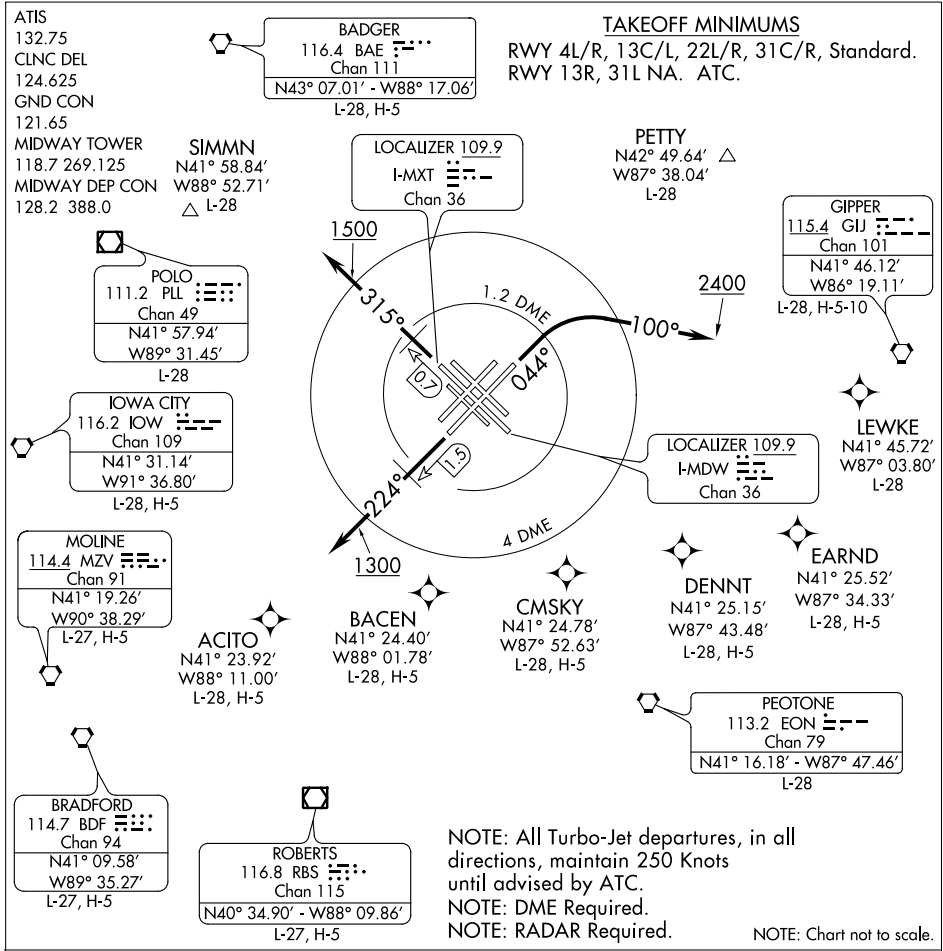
ATIS
132.75
CLNC DEL
124.625
GND CON
121.65
MIDWAY TOWER
118.7 269.125
MIDWAY DEP CON
128.2 388.0

BADGER
116.4 BAE
Chan 111
N43° 07.01' - W88° 17.06'
L-28, H-5

TAKEOFF MINIMUMS
RWY 4L/R, 13C/L, 22L/R, 31C/R, Standard.
RWY 13R, 31L NA. ATC.

SIMMN
N41° 58.84'
W88° 52.71'
L-28

LOCALIZER 109.9
I-MXT
Chan 36

PETTY
N42° 49.64'
W87° 38.04'
L-28

GIPPER
115.4 GIJ
Chan 101
N41° 46.12'
W86° 19.11'
L-28, H-5-10

1500
315°
1.2 DME
2400
100°
0.7
044°

POLO
111.2 PLL
Chan 49
N41° 57.94'
W89° 31.45'
L-28

IOWA CITY
116.2 IOW
Chan 109
N41° 31.14'
W91° 36.80'
L-28, H-5

1.5
224°
1300
4 DME

LOCALIZER 109.9
I-MDW
Chan 36

LEWKE
N41° 45.72'
W87° 03.80'
L-28

MOLINE
114.4 MZV
Chan 91
N41° 19.26'
W90° 38.29'
L-27, H-5

ACITO
N41° 23.92'
W88° 11.00'
L-28, H-5

BACEN
N41° 24.40'
W88° 01.78'
L-28, H-5

CMSKY
N41° 24.78'
W87° 52.63'
L-28, H-5

DENNT
N41° 25.15'
W87° 43.48'
L-28, H-5

EARND
N41° 25.52'
W87° 34.33'
L-28, H-5

PEOTONE
113.2 EON
Chan 79
N41° 16.18' - W87° 47.46'
L-28

BRADFORD
114.7 BDF
Chan 94
N41° 09.58'
W89° 35.27'
L-27, H-5

ROBERTS
116.8 RBS
Chan 115
N40° 34.90' - W88° 09.86'
L-27, H-5

NOTE: All Turbo-Jet departures, in all directions, maintain 250 Knots until advised by ATC.
NOTE: DME Required.
NOTE: RADAR Required.

NOTE: Chart not to scale.